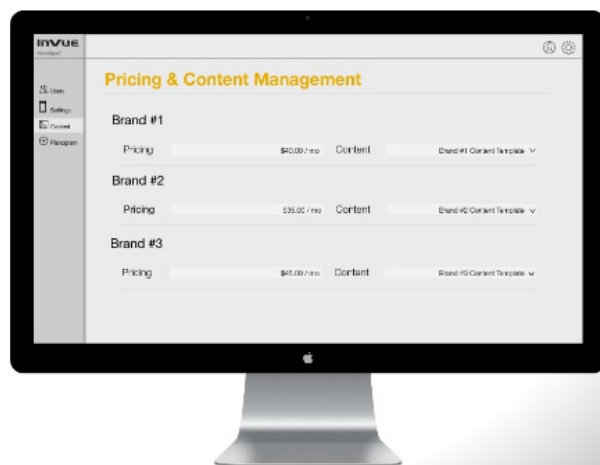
InVUE

Users
Settings
Content
Planogram

Pricing & Content Management

Brand #1
Pricing $40.00 / mo Content Brand #1 Content Template

Brand #2
Pricing $35.00 / mo Content Brand #2 Content Template

Brand #3
Pricing $45.00 / mo Content Brand #3 Content Template